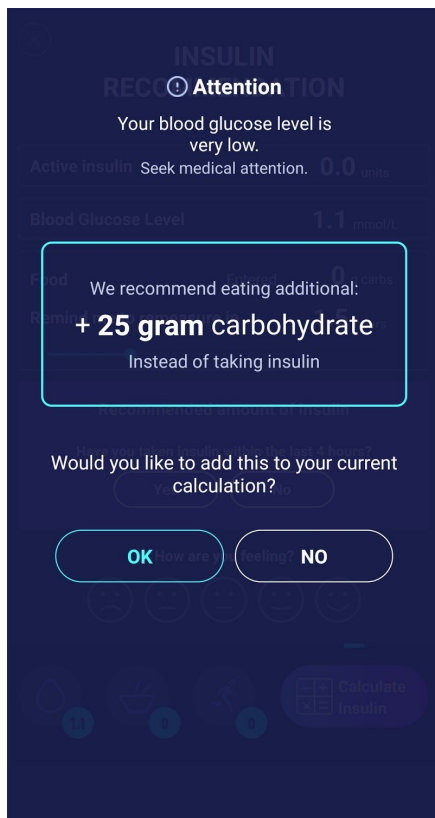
INSULIN RECO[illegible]TION

Attention

Your blood glucose level is very low.
Seek medical attention.

Active insulin 0.0 units

Blood Glucose Level 1.1 mmol/L

Food Entered 0 carbs

Remind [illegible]

We recommend eating additional:
+ 25 gram carbohydrate
Instead of taking insulin

Recommended amount of insulin

Would you like to add this to your current calculation?

Yes No

OK NO

How are you feeling?

1.1 0 0

Calculate Insulin